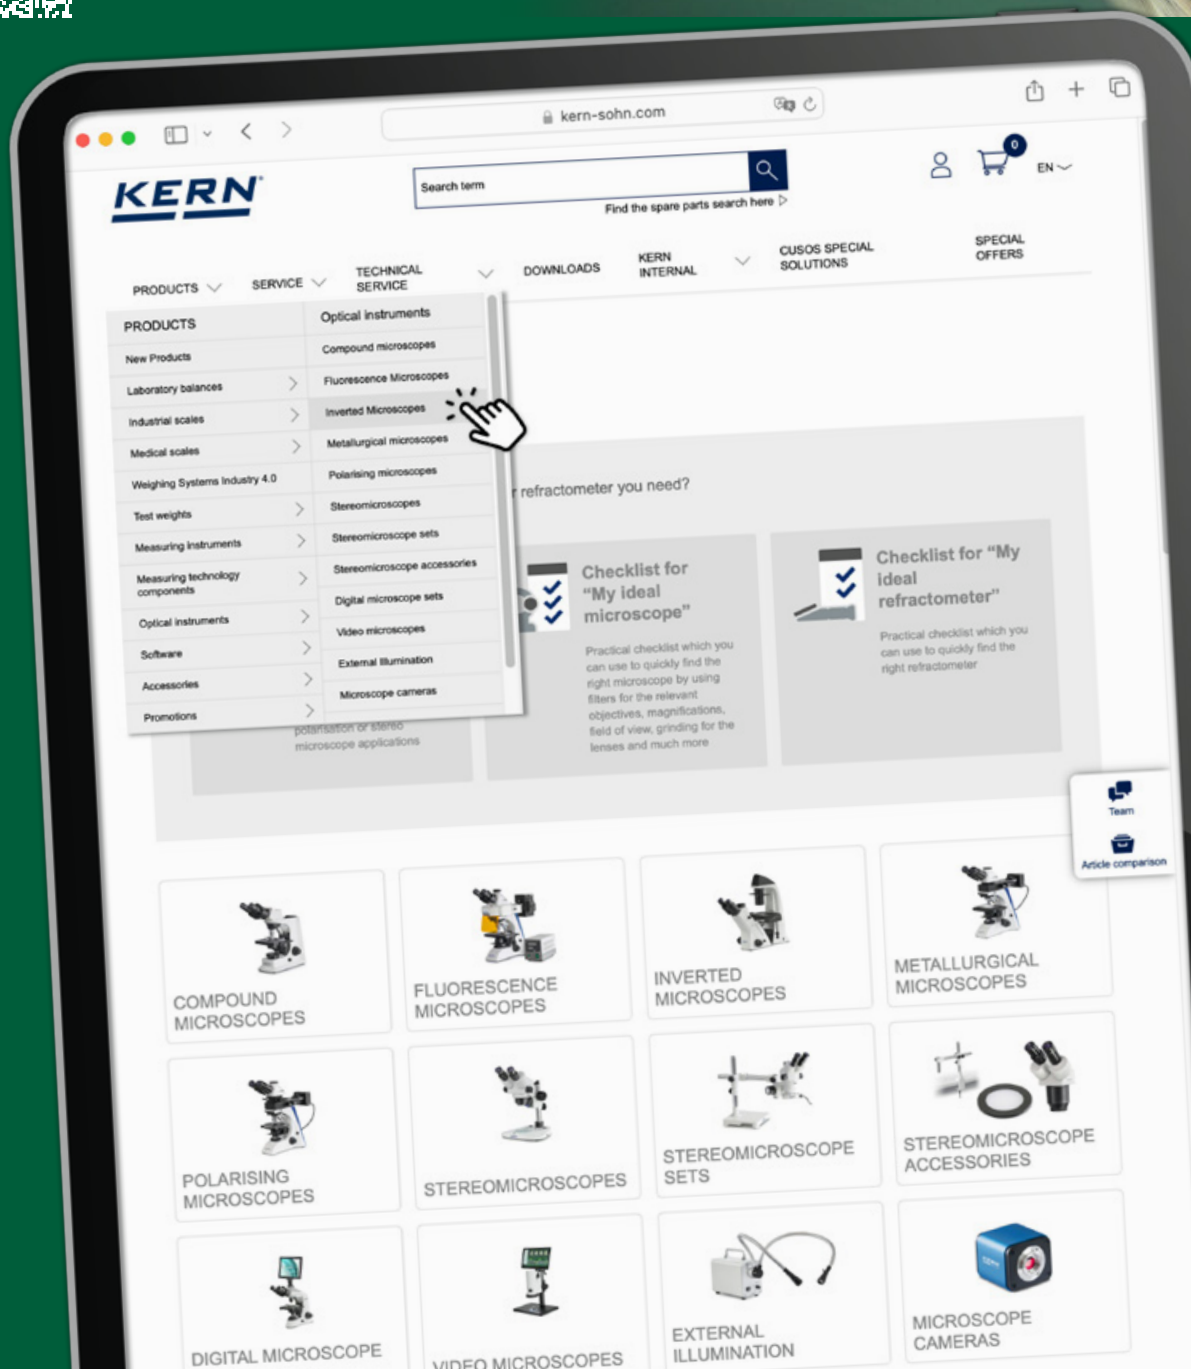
kern-sohn.com

KERN

Search term

Find the spare parts search here ▷

0

EN

PRODUCTS SERVICE TECHNICAL SERVICE DOWNLOADS KERN INTERNAL CUSOS SPECIAL SOLUTIONS SPECIAL OFFERS

PRODUCTS
New Products
Laboratory balances
Industrial scales
Medical scales
Weighing Systems Industry 4.0
Test weights
Measuring instruments
Measuring technology components
Optical instruments
Software
Accessories
Promotions

Optical instruments
Compound microscopes
Fluorescence Microscopes
Inverted Microscopes
Metallurgical microscopes
Polarising microscopes
Stereomicroscopes
Stereomicroscope sets
Stereomicroscope accessories
Digital microscope sets
Video microscopes
External Illumination
Microscope cameras

r refractometer you need?

polarisation or stereo microscope applications

Checklist for "My ideal microscope"

Practical checklist which you can use to quickly find the right microscope by using filters for the relevant objectives, magnifications, field of view, grinding for the lenses and much more

Checklist for "My ideal refractometer"

Practical checklist which you can use to quickly find the right refractometer

Team

Article comparison

COMPOUND MICROSCOPES

FLUORESCENCE MICROSCOPES

INVERTED MICROSCOPES

METALLURGICAL MICROSCOPES

POLARISING MICROSCOPES

STEREOMICROSCOPES

STEREOMICROSCOPE SETS

STEREOMICROSCOPE ACCESSORIES

DIGITAL MICROSCOPE

VIDEO MICROSCOPES

EXTERNAL ILLUMINATION

MICROSCOPE CAMERAS